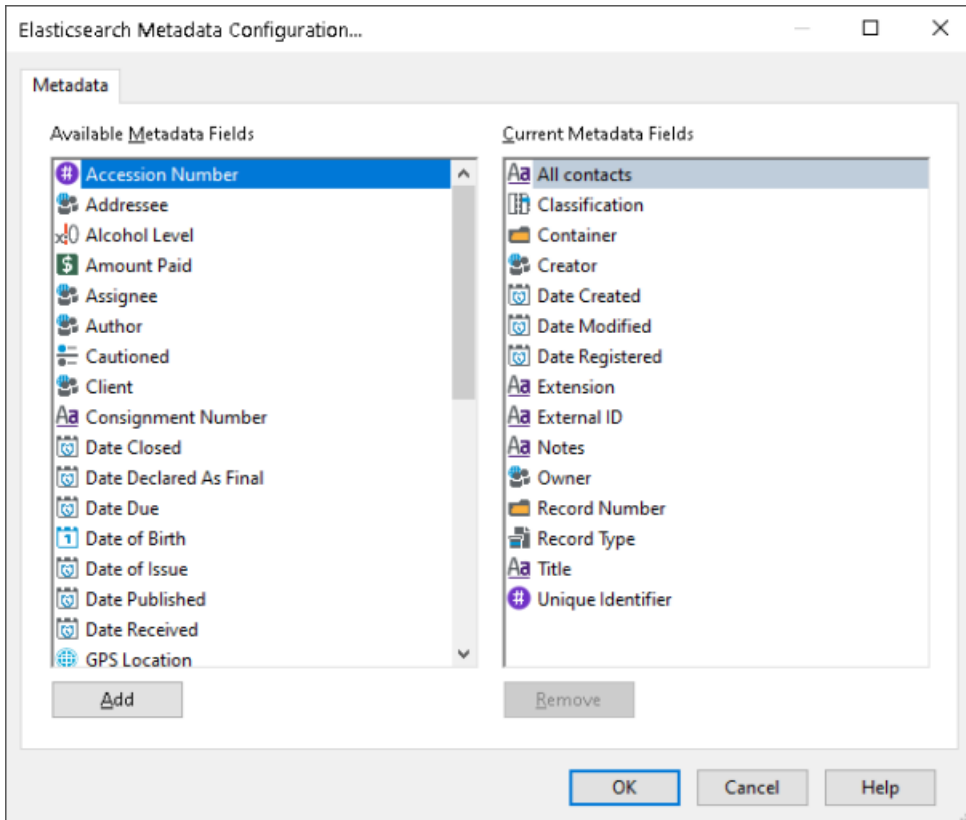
Elasticsearch Metadata Configuration...

Metadata

Available Metadata Fields

Accession Number
Addressee
Alcohol Level
Amount Paid
Assignee
Author
Cautioned
Client
Consignment Number
Date Closed
Date Declared As Final
Date Due
Date of Birth
Date of Issue
Date Published
Date Received
GPS Location

Add

Current Metadata Fields

All contacts
Classification
Container
Creator
Date Created
Date Modified
Date Registered
Extension
External ID
Notes
Owner
Record Number
Record Type
Title
Unique Identifier

Remove

OK Cancel Help